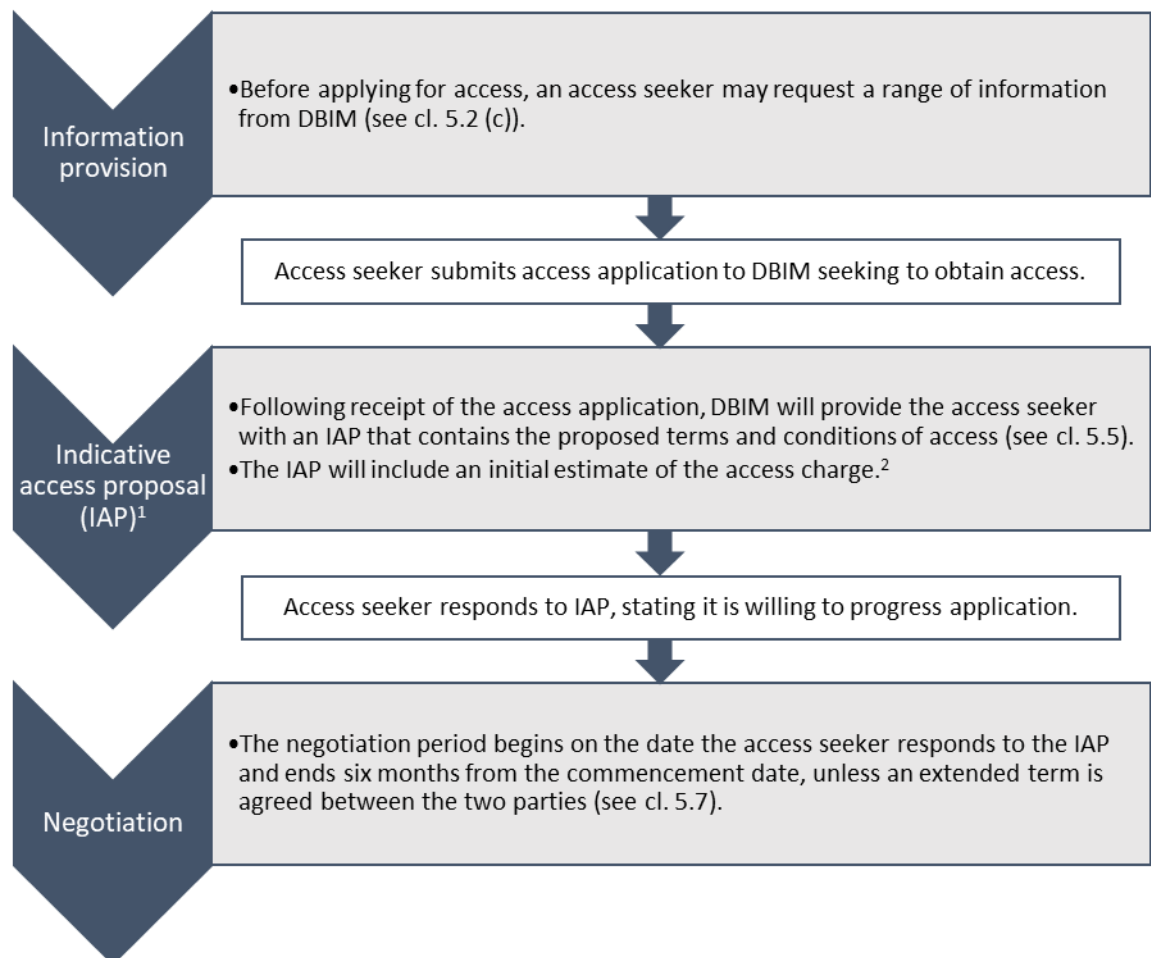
Information provision

•Before applying for access, an access seeker may request a range of information from DBIM (see cl. 5.2 (c)).

Access seeker submits access application to DBIM seeking to obtain access.

Indicative access proposal (IAP)$^1$

•Following receipt of the access application, DBIM will provide the access seeker with an IAP that contains the proposed terms and conditions of access (see cl. 5.5).
•The IAP will include an initial estimate of the access charge.$^2$

Access seeker responds to IAP, stating it is willing to progress application.

Negotiation

•The negotiation period begins on the date the access seeker responds to the IAP and ends six months from the commencement date, unless an extended term is agreed between the two parties (see cl. 5.7).